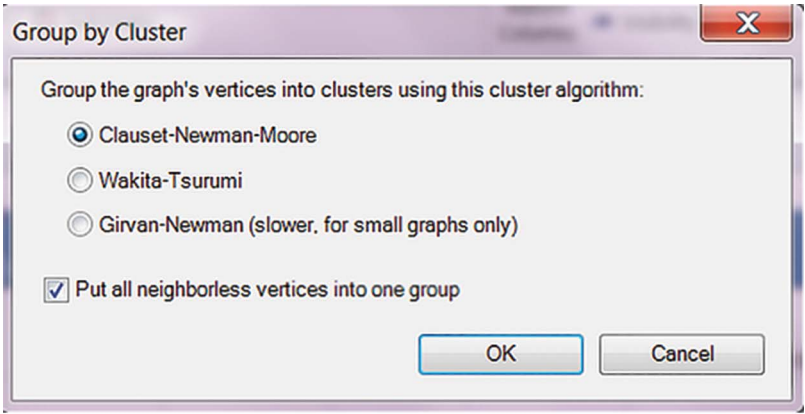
Group by Cluster

X

Group the graph's vertices into clusters using this cluster algorithm:

Clauset-Newman-Moore

Wakita-Tsurumi

Girvan-Newman (slower, for small graphs only)

Put all neighborless vertices into one group

OK

Cancel